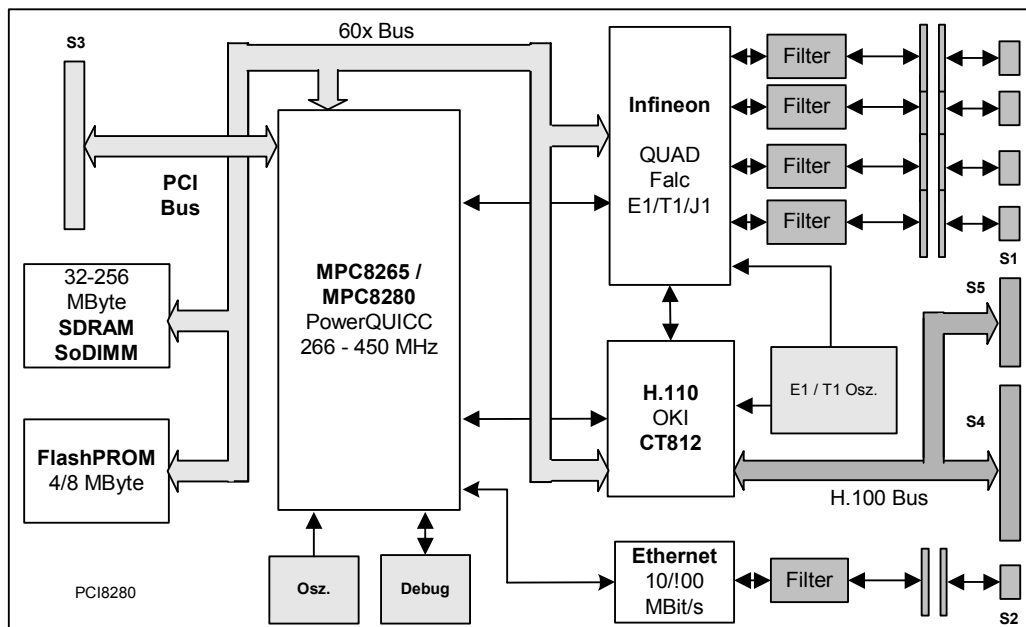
60x Bus

S3

PCI Bus

32-256 MByte **SDRAM SoDIMM**

**FlashPROM** 4/8 MByte

PCI8280

**MPC8265 / MPC8280** PowerQUICC 266 - 450 MHz

Osz.

Debug

**Infineon**

QUAD Falc E1/T1/J1

Filter

Filter

Filter

Filter

S1

S5

S4

**H.110** OKI **CT812**

E1 / T1 Osz.

H.100 Bus

**Ethernet** 10/!00 MBit/s

Filter

S2